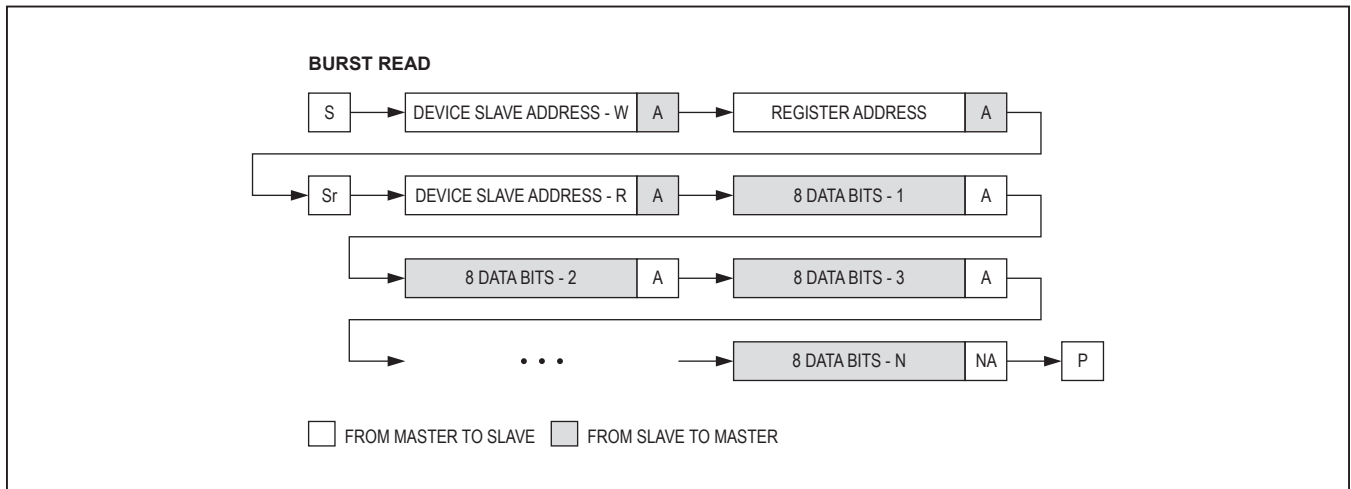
BURST READ

S

DEVICE SLAVE ADDRESS - W

A

REGISTER ADDRESS

A

Sr

DEVICE SLAVE ADDRESS - R

A

8 DATA BITS - 1

A

8 DATA BITS - 2

A

8 DATA BITS - 3

A

• • •

8 DATA BITS - N

NA

P

FROM MASTER TO SLAVE

FROM SLAVE TO MASTER